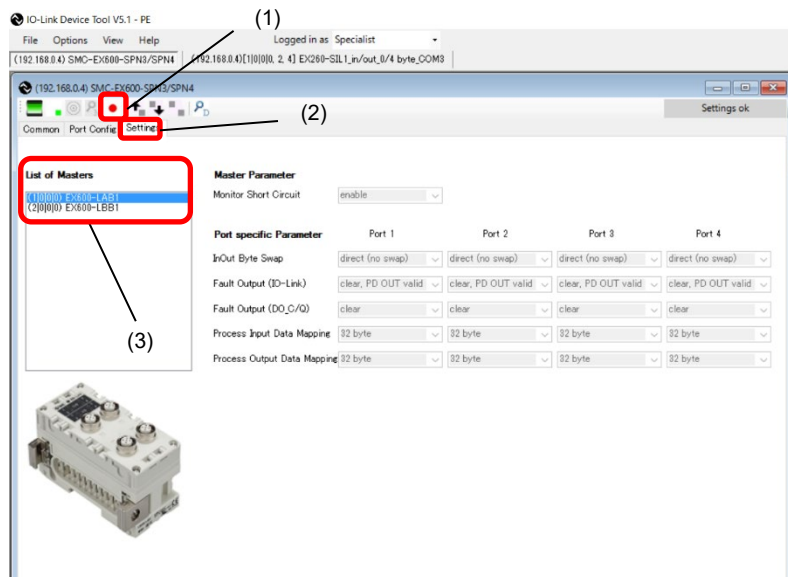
IO-Link Device Tool V5.1 - PE

(1)

File Options View Help

Logged in as Specialist

(192.168.0.4) SMC-EX600-SPN3/SPN4 (192.168.0.4)[1]0|0|0, 2, 4] EX260-SIL1_in/out_0/4 byte_COM3

(192.168.0.4) SMC-EX600-SPN3/SPN4

Settings ok

(2)

Common Port Config Setting

List of Masters

(1|0|0|0) EX600-LAB1
(2|0|0|0) EX600-LBB1

(3)

Master Parameter

Monitor Short Circuit enable

| Port specific Parameter | Port 1 | Port 2 | Port 3 | Port 4 |
|---|---|---|---|---|
| InOut Byte Swap | direct (no swap) | direct (no swap) | direct (no swap) | direct (no swap) |
| Fault Output (IO-Link) | clear, PD OUT valid | clear, PD OUT valid | clear, PD OUT valid | clear, PD OUT valid |
| Fault Output (DO_C/Q) | clear | clear | clear | clear |
| Process Input Data Mapping | 32 byte | 32 byte | 32 byte | 32 byte |
| Process Output Data Mapping | 32 byte | 32 byte | 32 byte | 32 byte |